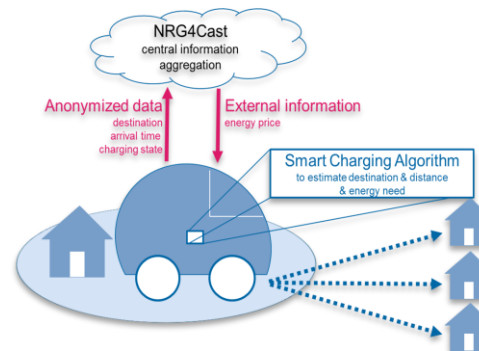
NRG4Cast
central information aggregation

Anonymized data
destination
arrival time
charging state

External information
energy price

Smart Charging Algorithm
to estimate destination & distance & energy need